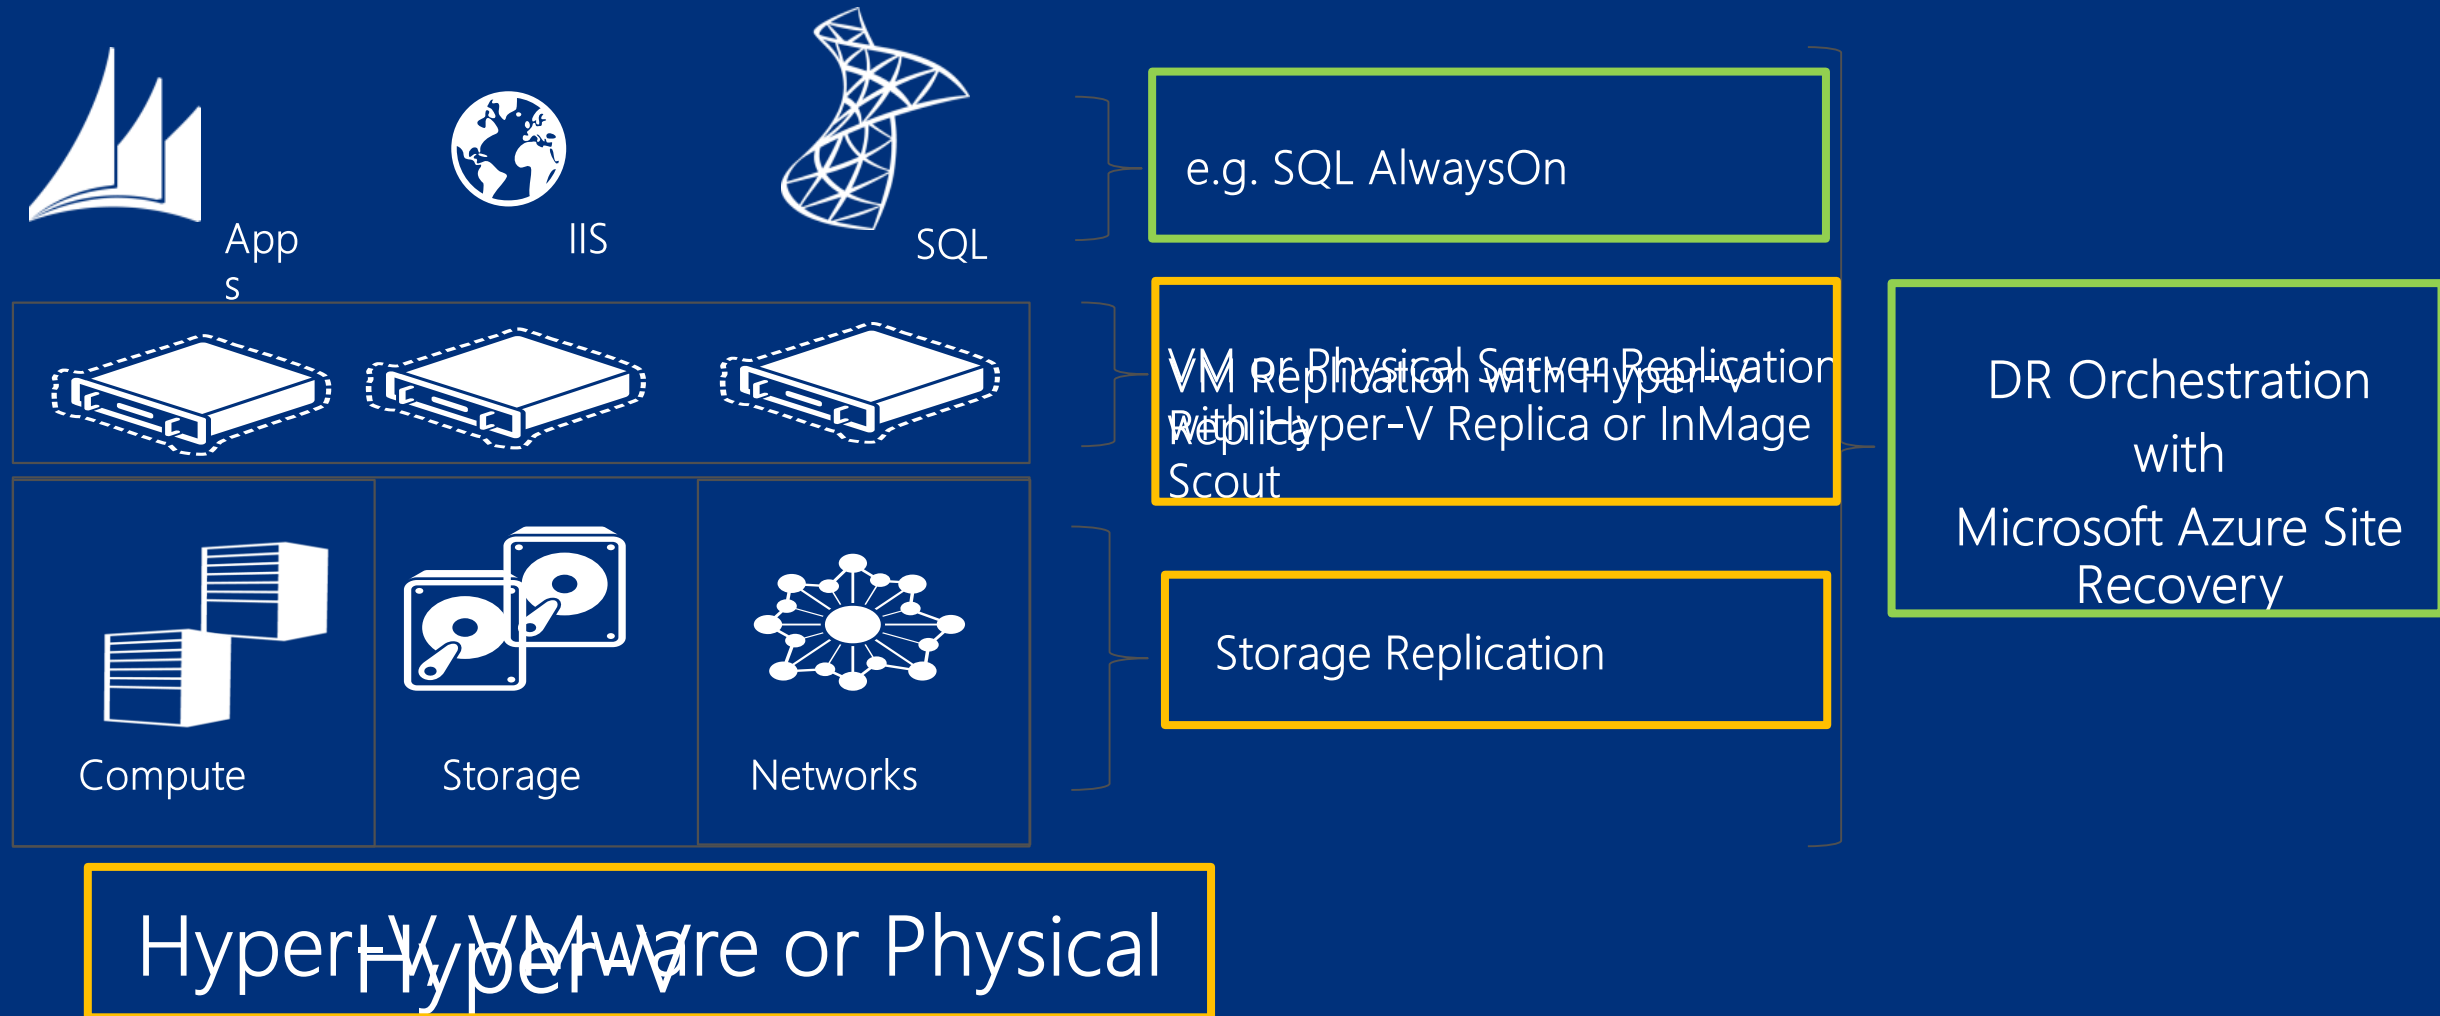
App
s

IIS

SQL

e.g. SQL AlwaysOn

VM or Physical Server Replication with Hyper-V Replica or InMage Scout

VM Replication with Hyper-V Replica

Storage Replication

DR Orchestration
with
Microsoft Azure Site Recovery

Compute

Storage

Networks

Hyper-V, VMware or Physical

Hyper-V